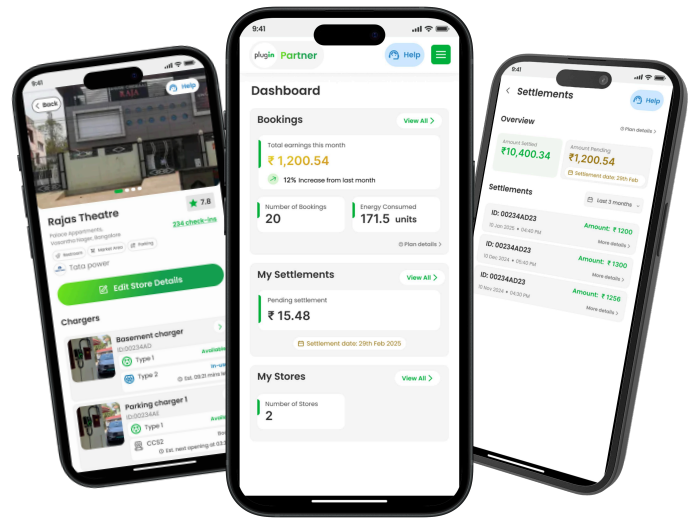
9:41
Back
Help
7.8
Rajas Theatre
Palace Appartments, Vasantha Nagar, Bengaluru
234 check-ins
Restroom
Market Area
Parking
Tata power
Edit Store Details
Chargers
Basement charger
ID:00234AO
Type 1
Available
Type 2
In-use
Est. 05:21 mins left
Parking charger 1
ID:00234AO
Type 1
Available
CCS2
Est. next opening at 03:2

9:41
plugin Partner
Help
Dashboard
Bookings
View All
Total earnings this month
₹ 1,200.54
12% increase from last month
Number of Bookings
20
Energy Consumed
171.5 units
Plan details
My Settlements
View All
Pending settlement
₹ 15.48
Settlement date: 29th Feb 2025
My Stores
View All
Number of Stores
2

9:41
Settlements
Help
Overview
Plan details
Amount Settled
₹10,400.34
Amount Pending
₹1,200.54
Settlement date: 29th Feb
Settlements
Last 3 months
ID: 00234AD23
20 Jan 2025 • 04:20 PM
Amount: ₹ 1200
More details
ID: 00234AD23
10 Dec 2024 • 04:20 PM
Amount: ₹ 1300
More details
ID: 00234AD23
10 Nov 2024 • 04:20 PM
Amount: ₹ 1256
More details